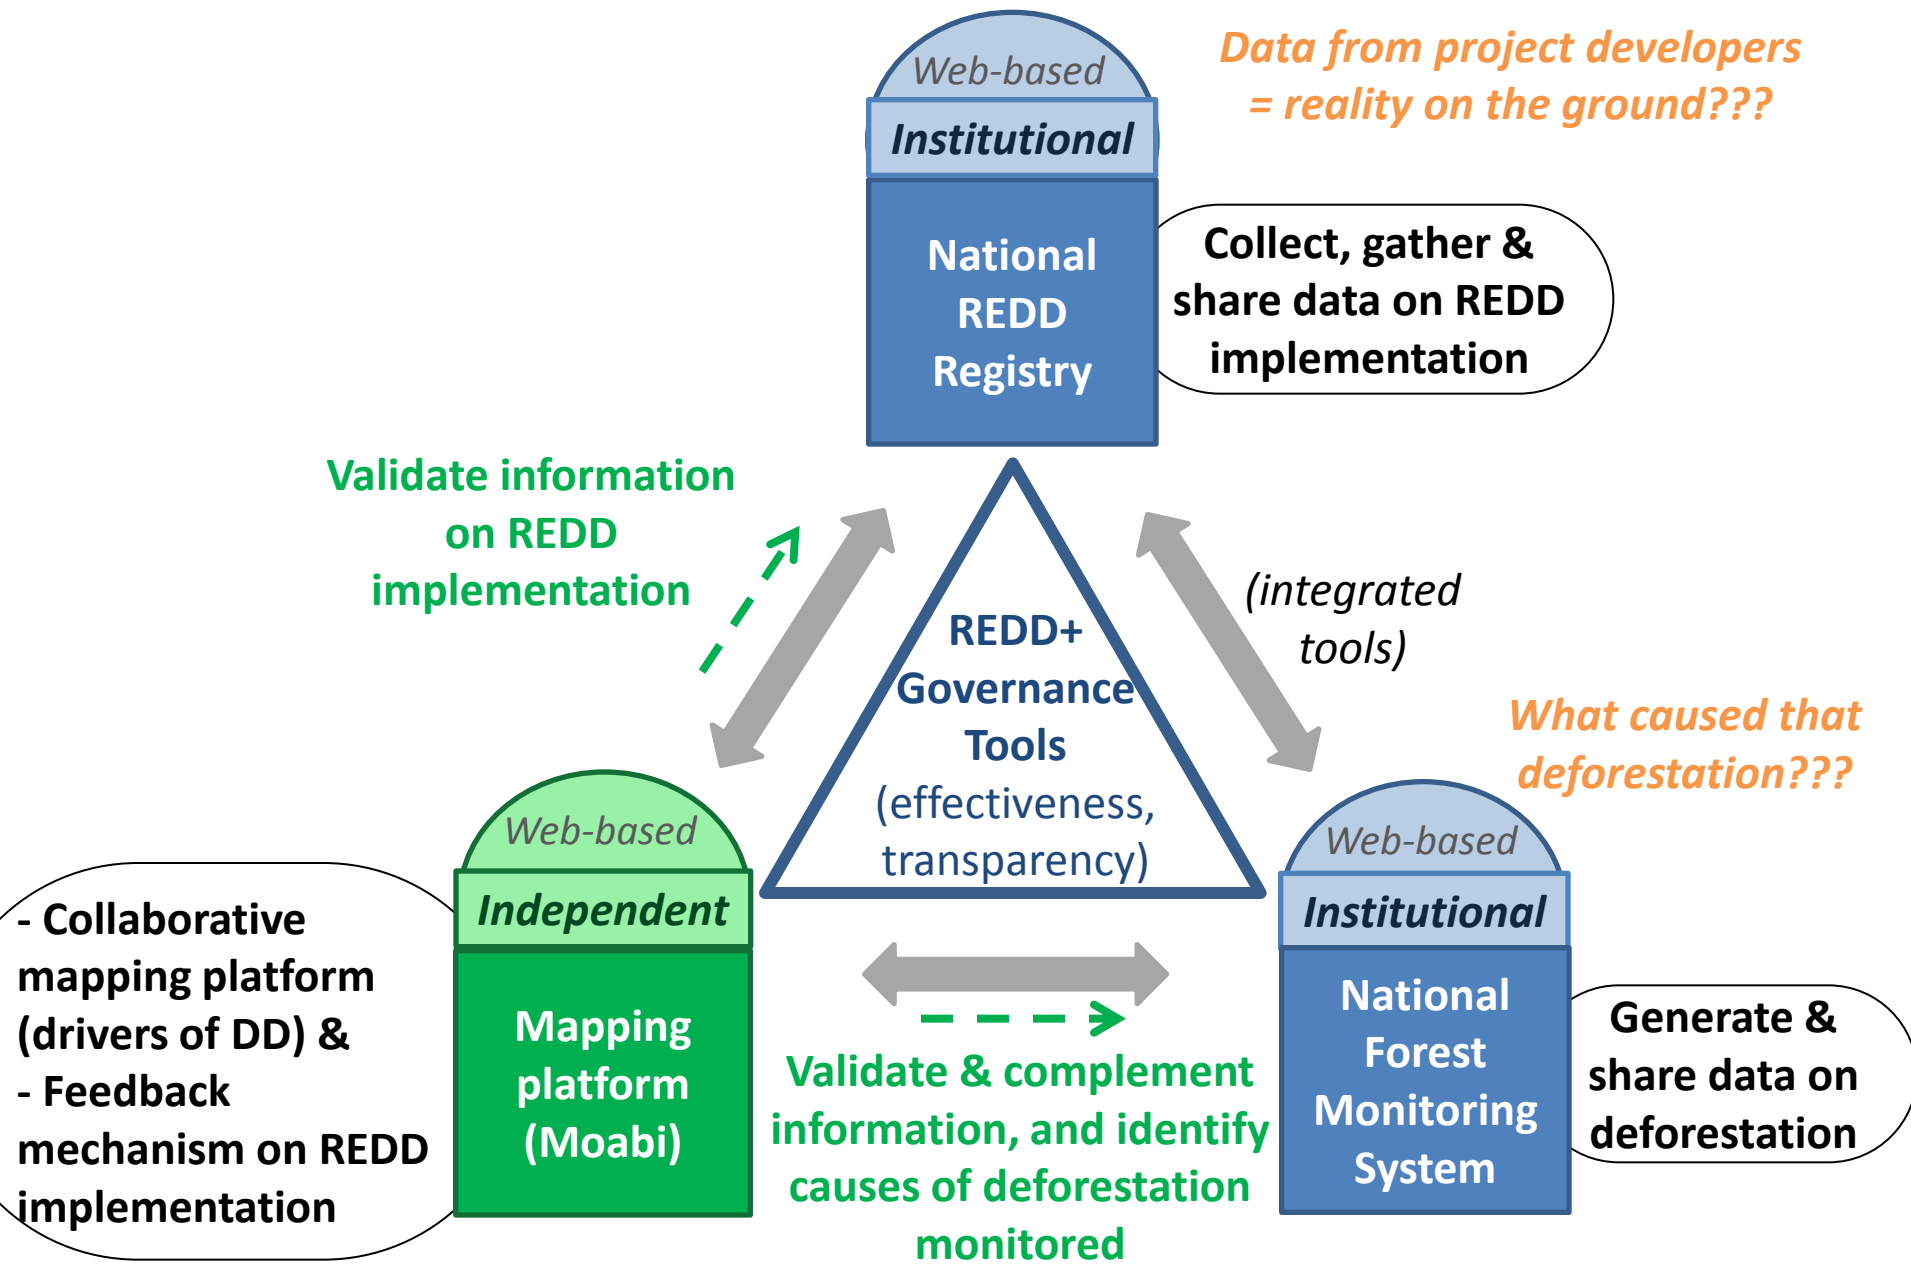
Web-based
Institutional
National REDD Registry

Data from project developers = reality on the ground???

Collect, gather & share data on REDD implementation

Validate information on REDD implementation

(integrated tools)

REDD+ Governance Tools (effectiveness, transparency)

What caused that deforestation???

Web-based
Independent
Mapping platform (Moabi)

- Collaborative mapping platform (drivers of DD) &
- Feedback mechanism on REDD implementation

Web-based
Institutional
National Forest Monitoring System

Generate & share data on deforestation

Validate & complement information, and identify causes of deforestation monitored